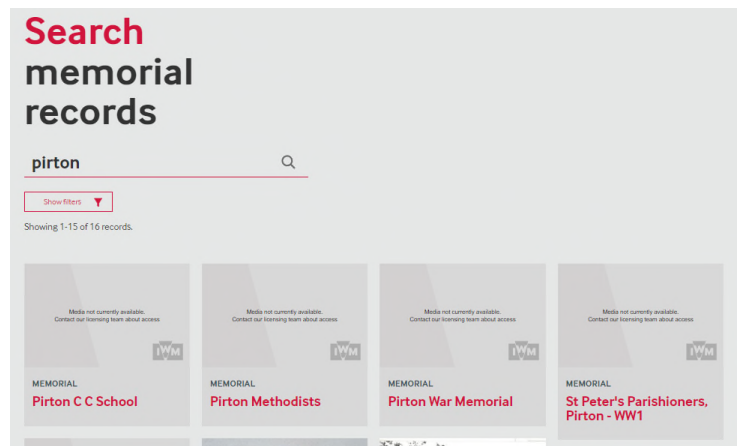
Search memorial records

pirton

Show filters

Showing 1-15 of 16 records.

Media not currently available.
Contact our licensing team about access
IWM

MEMORIAL
Pirton C C School

Media not currently available.
Contact our licensing team about access
IWM

MEMORIAL
Pirton Methodists

Media not currently available.
Contact our licensing team about access
IWM

MEMORIAL
Pirton War Memorial

Media not currently available.
Contact our licensing team about access
IWM

MEMORIAL
St Peter's Parishioners, Pirton - WW1